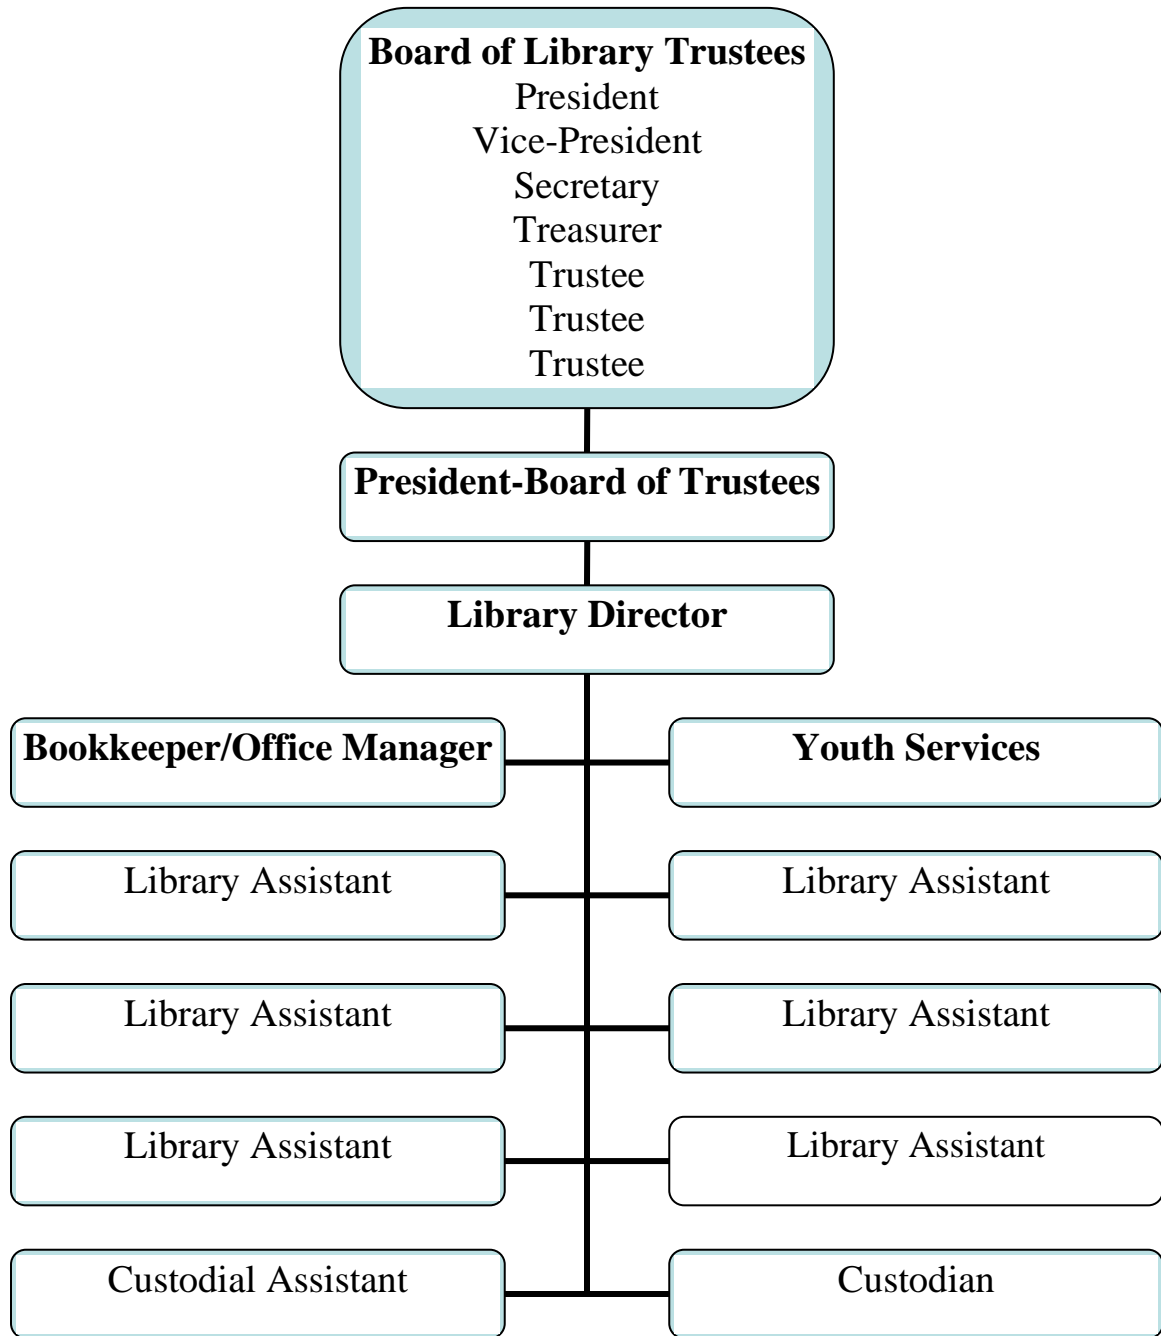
Board of Library Trustees
President
Vice-President
Secretary
Treasurer
Trustee
Trustee
Trustee

President-Board of Trustees

Library Director

Bookkeeper/Office Manager

Youth Services

Library Assistant

Library Assistant

Library Assistant

Library Assistant

Library Assistant

Library Assistant

Custodial Assistant

Custodian